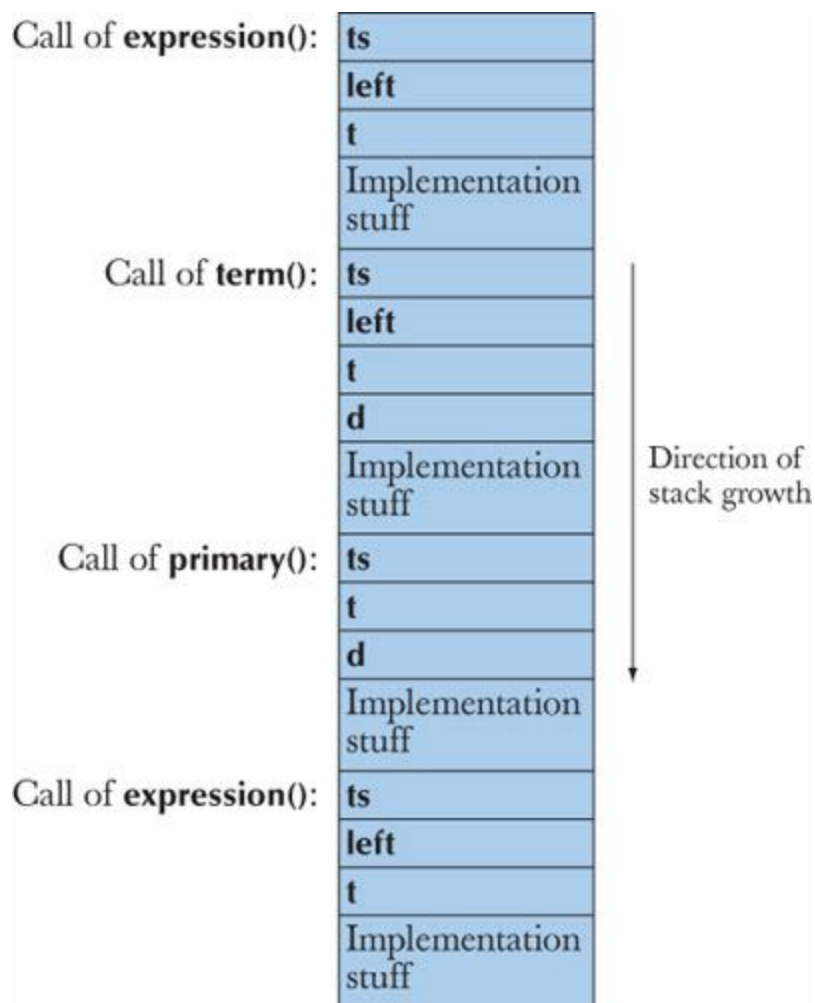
Call of **expression()**: ts
left
t
Implementation stuff

Call of **term()**: ts
left
t
d
Implementation stuff

Direction of stack growth

Call of **primary()**: ts
t
d
Implementation stuff

Call of **expression()**: ts
left
t
Implementation stuff